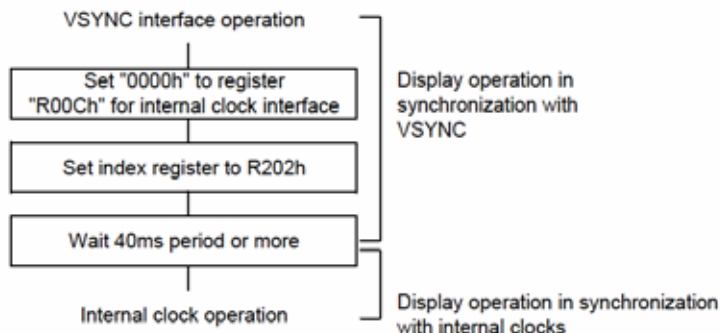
VSYNC interface operation

Set "0000h" to register "R00Ch" for internal clock interface

Set index register to R202h

Wait 40ms period or more

Internal clock operation

Display operation in synchronization with VSYNC

Display operation in synchronization with internal clocks